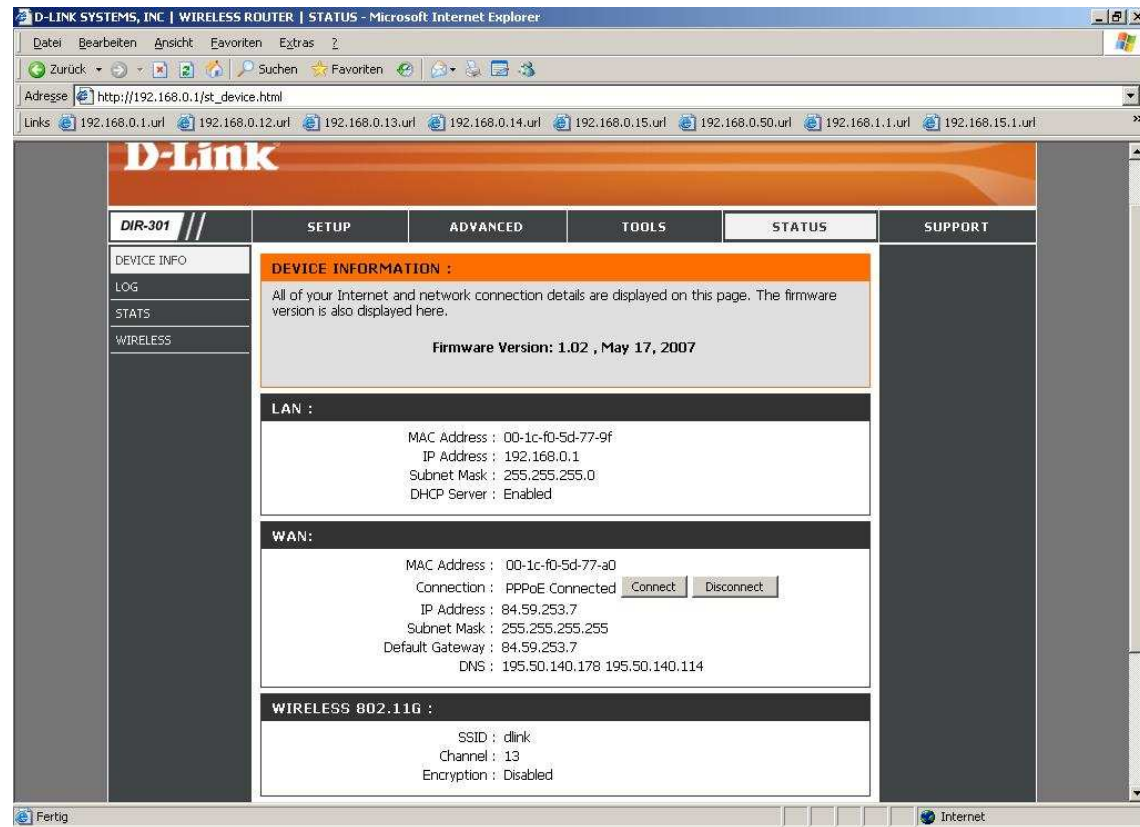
D-LINK SYSTEMS, INC | WIRELESS ROUTER | STATUS - Microsoft Internet Explorer

Datei Bearbeiten Ansicht Favoriten Extras ?

Zurück Suchen Favoriten

Adresse http://192.168.0.1/st_device.html

Links 192.168.0.1.url 192.168.0.12.url 192.168.0.13.url 192.168.0.14.url 192.168.0.15.url 192.168.0.50.url 192.168.1.1.url 192.168.15.1.url

D-Link

DIR-301

SETUP ADVANCED TOOLS STATUS SUPPORT

DEVICE INFO
LOG
STATS
WIRELESS

DEVICE INFORMATION :

All of your Internet and network connection details are displayed on this page. The firmware version is also displayed here.

Firmware Version: 1.02 , May 17, 2007

LAN :

MAC Address : 00-1c-f0-5d-77-9f
IP Address : 192.168.0.1
Subnet Mask : 255.255.255.0
DHCP Server : Enabled

WAN:

MAC Address : 00-1c-f0-5d-77-a0
Connection : PPPoE Connected Connect Disconnect
IP Address : 84.59.253.7
Subnet Mask : 255.255.255.255
Default Gateway : 84.59.253.7
DNS : 195.50.140.178 195.50.140.114

WIRELESS 802.11G :

SSID : dlink
Channel : 13
Encryption : Disabled

Fertig

Internet